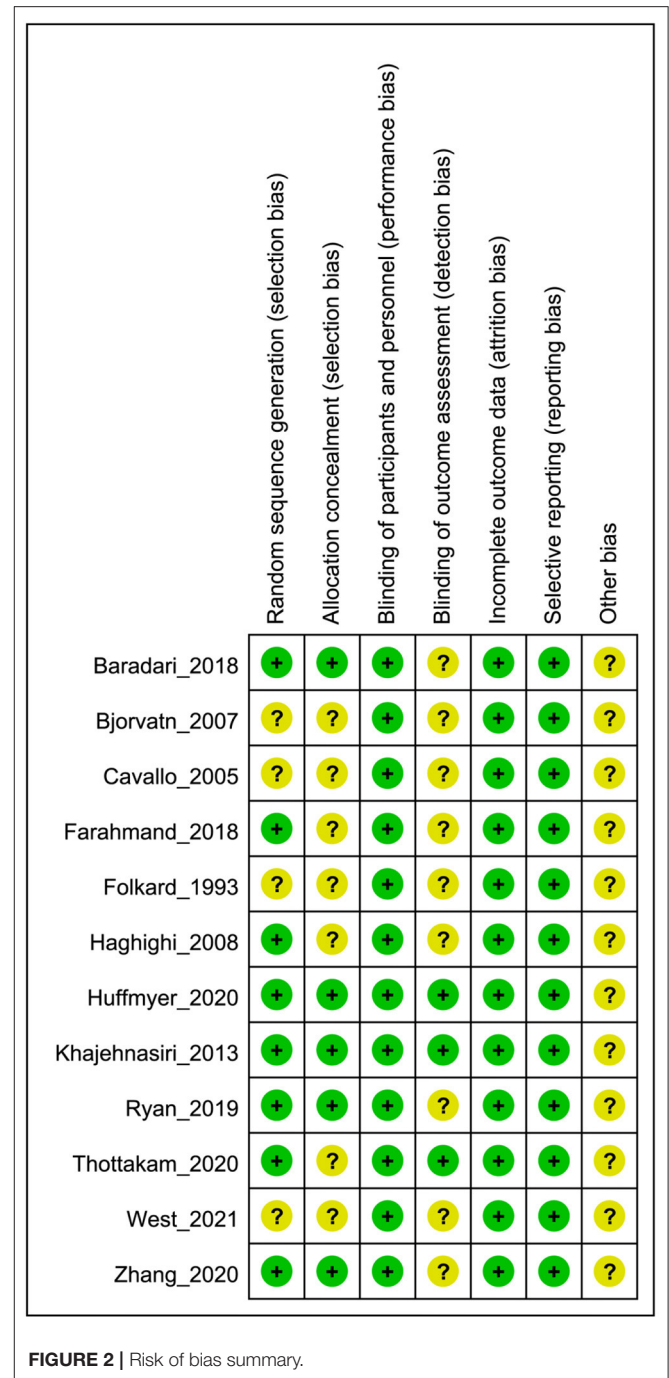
| | Random sequence generation (selection bias) | Allocation concealment (selection bias) | Blinding of participants and personnel (performance bias) | Blinding of outcome assessment (detection bias) | Incomplete outcome data (attrition bias) | Selective reporting (reporting bias) | Other bias |
|---|---|---|---|---|---|---|---|
| Baradari_2018 | + | + | + | ? | + | + | ? |
| Bjorvatn_2007 | ? | ? | + | ? | + | + | ? |
| Cavallo_2005 | ? | ? | + | ? | + | + | ? |
| Farahmand_2018 | + | ? | + | ? | + | + | ? |
| Folkard_1993 | ? | ? | + | ? | + | + | ? |
| Haghighi_2008 | + | ? | + | ? | + | + | ? |
| Huffmyer_2020 | + | + | + | + | + | + | ? |
| Khajehnasiri_2013 | + | + | + | + | + | + | ? |
| Ryan_2019 | + | + | + | ? | + | + | ? |
| Thottakam_2020 | + | ? | + | + | + | + | ? |
| West_2021 | ? | ? | + | ? | + | + | ? |
| Zhang_2020 | + | + | + | ? | + | + | ? |

FIGURE 2 | Risk of bias summary.